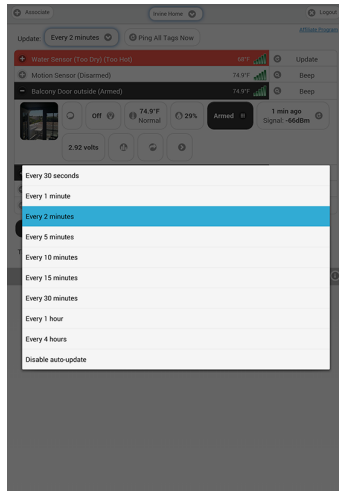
Associate

Irvine Home

Logout

Affiliate Program

Update: Every 2 minutes

Ping All Tags Now

Water Sensor (Too Dry) (Too Hot) 98°F Update

Motion Sensor (Disarmed) 74.9°F Beep

Balcony Door outside (Armed) 74.9°F Beep

Off

74.9°F Normal

29%

Armed

1 min ago Signal: -66dBm

2.92 volts

Every 30 seconds

Every 1 minute

Every 2 minutes

Every 5 minutes

Every 10 minutes

Every 15 minutes

Every 30 minutes

Every 1 hour

Every 4 hours

Disable auto-update